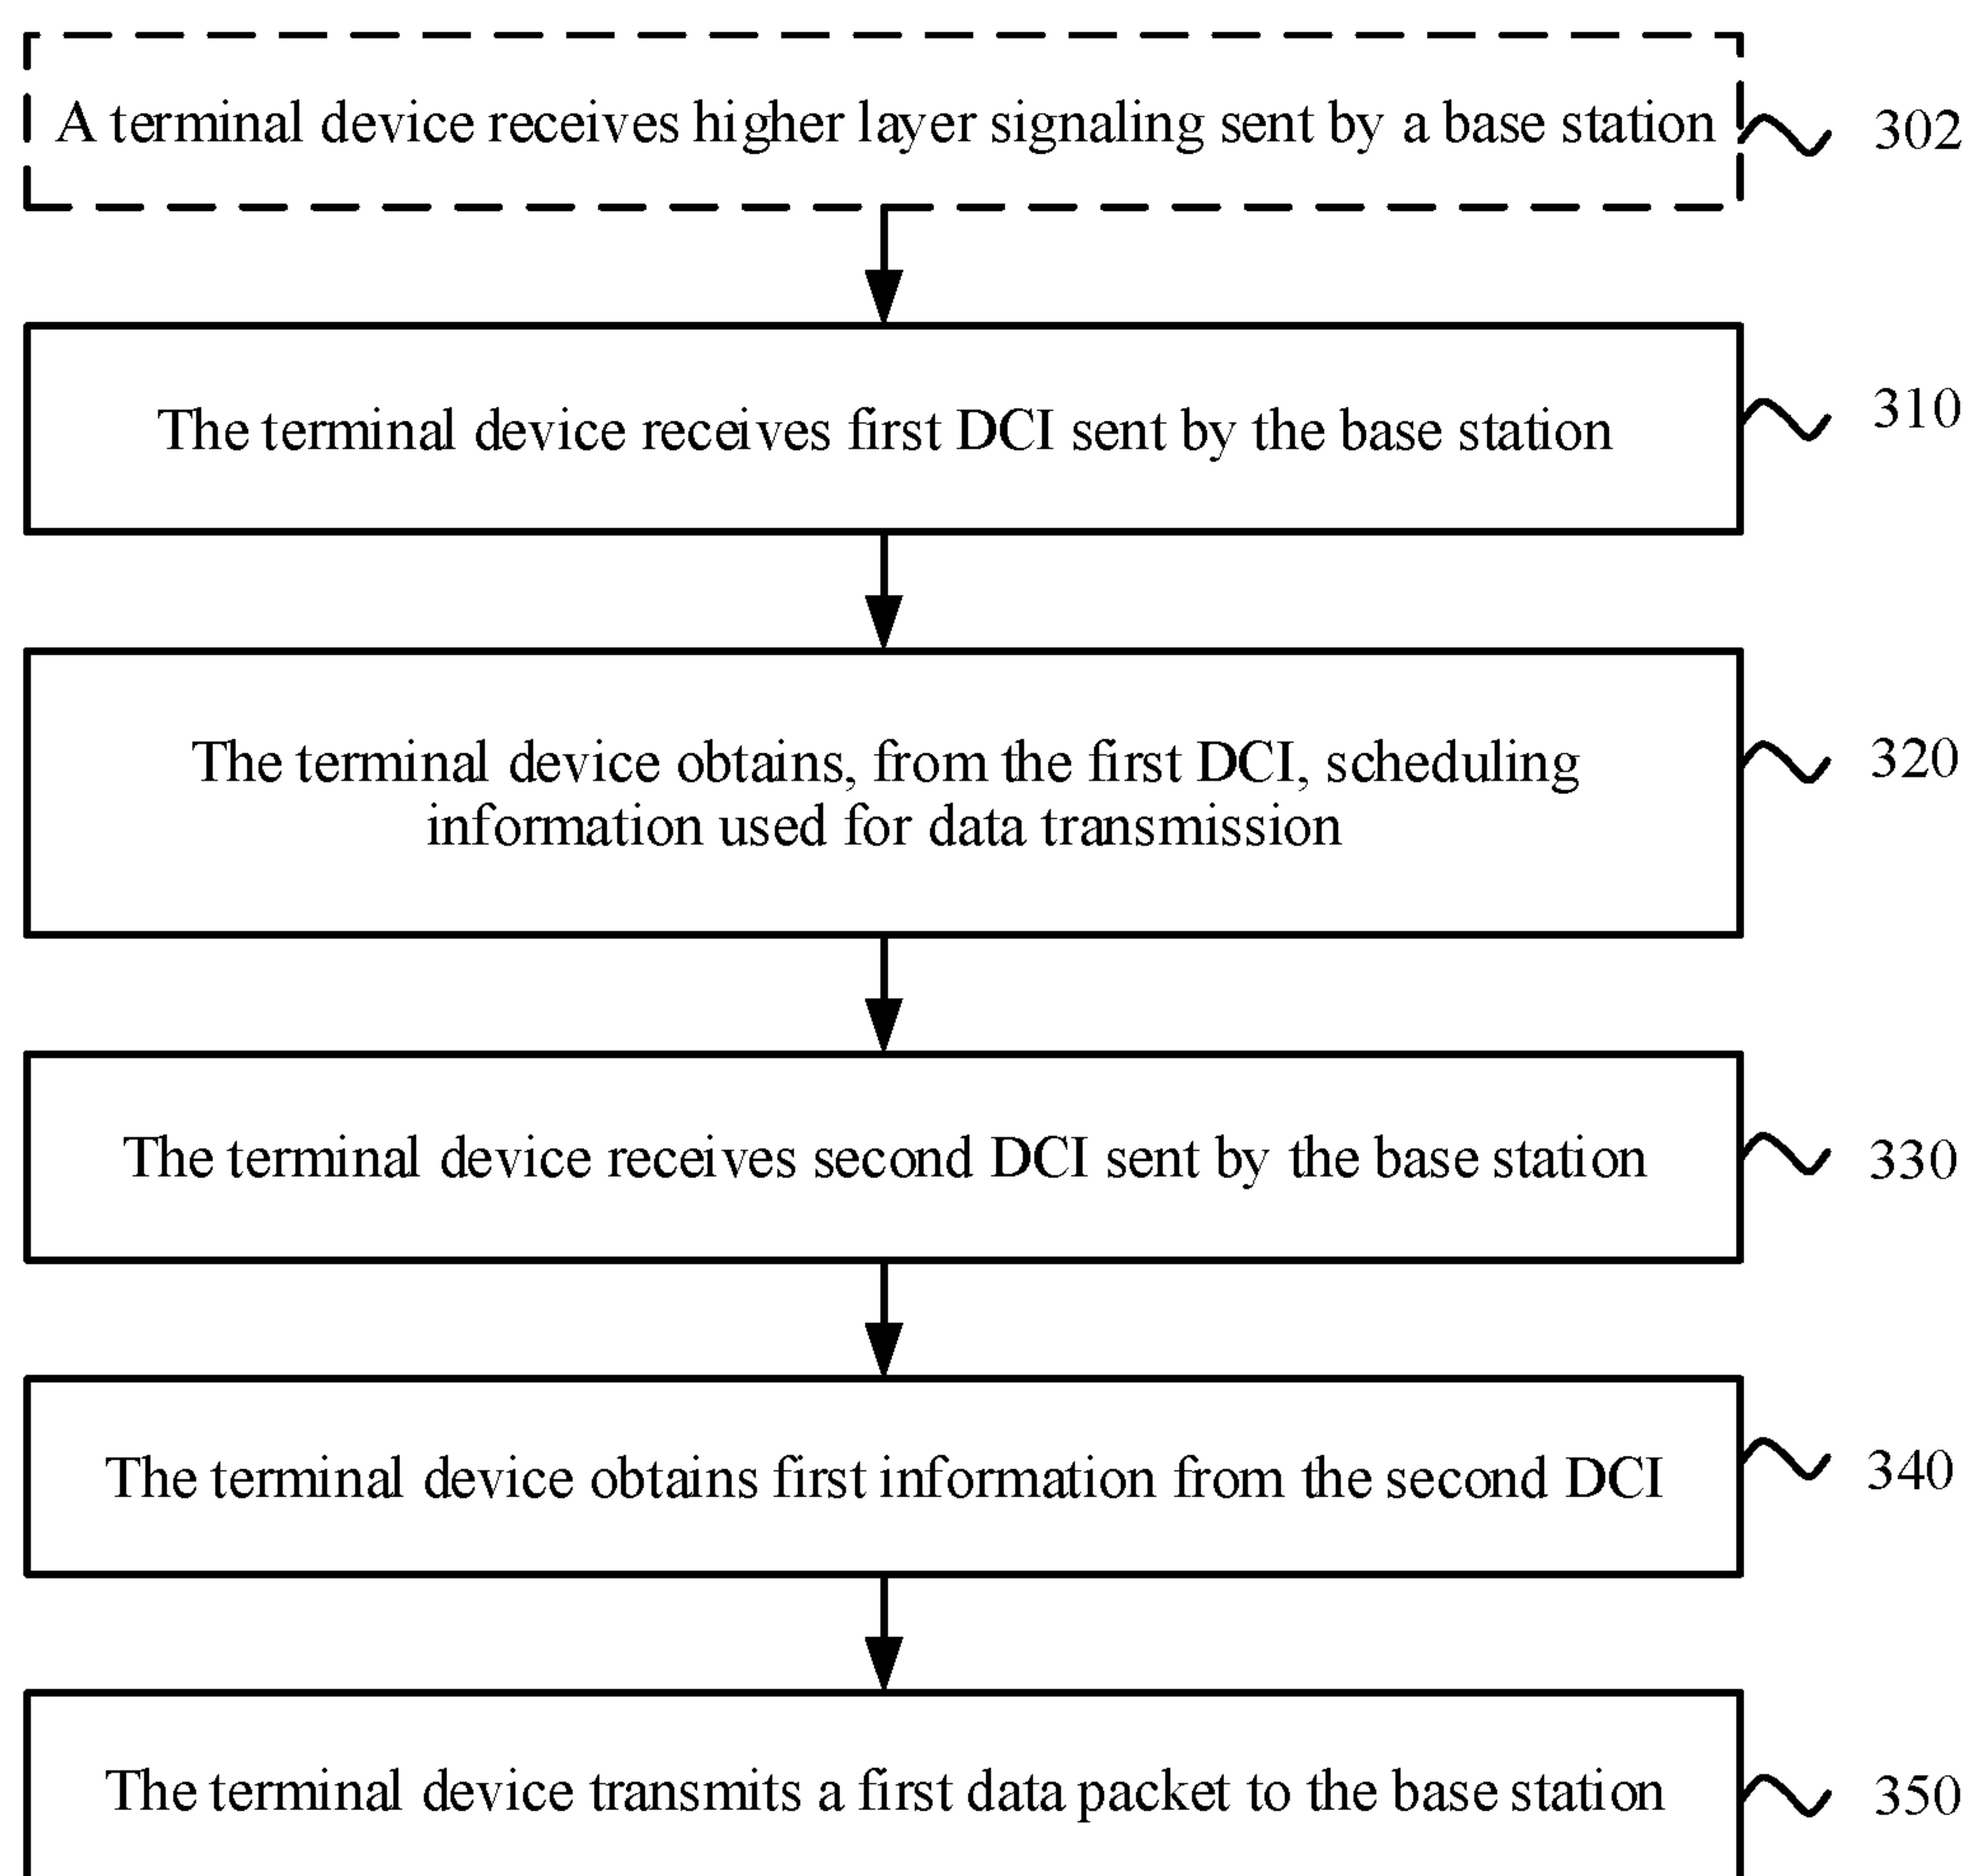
A terminal device receives higher layer signaling sent by a base station

302

The terminal device receives first DCI sent by the base station

310

The terminal device obtains, from the first DCI, scheduling information used for data transmission

320

The terminal device receives second DCI sent by the base station

330

The terminal device obtains first information from the second DCI

340

The terminal device transmits a first data packet to the base station

350